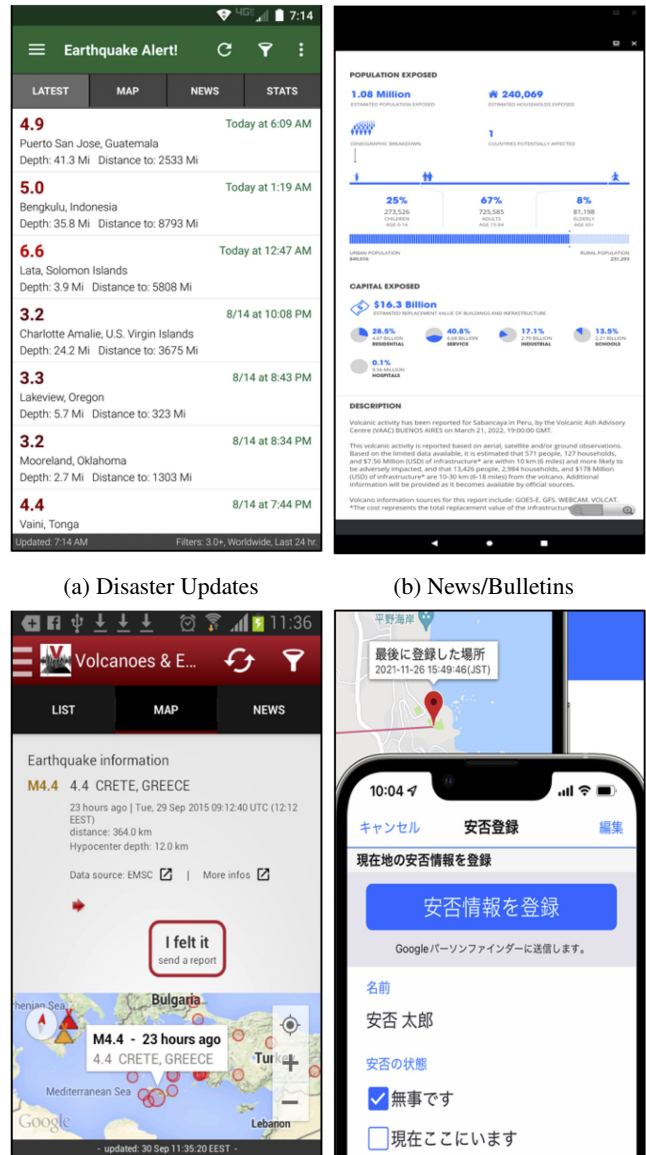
7:14

Earthquake Alert!

LATEST | MAP | NEWS | STATS

4.9 Today at 6:09 AM
Puerto San Jose, Guatemala
Depth: 41.3 Mi Distance to: 2533 Mi

5.0 Today at 1:19 AM
Bengkulu, Indonesia
Depth: 35.8 Mi Distance to: 8793 Mi

6.6 Today at 12:47 AM
Lata, Solomon Islands
Depth: 3.9 Mi Distance to: 5808 Mi

3.2 8/14 at 10:08 PM
Charlotte Amalie, U.S. Virgin Islands
Depth: 24.2 Mi Distance to: 3675 Mi

3.3 8/14 at 8:43 PM
Lakeview, Oregon
Depth: 5.7 Mi Distance to: 323 Mi

3.2 8/14 at 8:34 PM
Mooreland, Oklahoma
Depth: 2.7 Mi Distance to: 1303 Mi

4.4 8/14 at 7:44 PM
Vaini, Tonga

Updated: 7:14 AM Filters: 3.0+, Worldwide, Last 24 hr.

(a) Disaster Updates

POPULATION EXPOSED

1.08 Million
ESTIMATED POPULATION EXPOSED

240,069
ESTIMATED HOUSEHOLDS EXPOSED

DEMOGRAPHIC BREAKDOWN

1
COUNTRIES POTENTIALLY AFFECTED

25%
273,526
CHILDREN
AGE 0-14

67%
725,585
ADULTS
AGE 15-64

8%
81,198
ELDERLY
AGE 65+

URBAN POPULATION
849,016

RURAL POPULATION
231,293

CAPITAL EXPOSED

$16.3 Billion
ESTIMATED REPLACEMENT VALUE OF BUILDINGS AND INFRASTRUCTURE

28.5%
4.67 BILLION
RESIDENTIAL

40.8%
6.66 BILLION
SERVICE

17.1%
2.79 BILLION
INDUSTRIAL

13.5%
2.21 BILLION
SCHOOLS

0.1%
9.36 MILLION
HOSPITALS

DESCRIPTION

Volcanic activity has been reported for Sabancaya in Peru, by the Volcanic Ash Advisory Centre (VAAC) BUENOS AIRES on March 21, 2022, 19:00:00 GMT.

This volcanic activity is reported based on aerial, satellite and/or ground observations. Based on the limited data available, it is estimated that 571 people, 127 households, and $7.56 Million (USD) of infrastructure* are within 10 km (6 miles) and more likely to be adversely impacted, and that 13,426 people, 2,984 households, and $178 Million (USD) of infrastructure* are 10-30 km (6-18 miles) from the volcano. Additional information will be provided as it becomes available by official sources.

Volcano information sources for this report include: GOES-E, GFS, WEBCAM, VOLCAT.
*The cost represents the total replacement value of the infrastructure

(b) News/Bulletins

11:36

Volcanoes & E...

LIST | MAP | NEWS

Earthquake information

M4.4 4.4 CRETE, GREECE
23 hours ago | Tue, 29 Sep 2015 09:12:40 UTC (12:12 EEST)
distance: 364.0 km
Hypocenter depth: 12.0 km

Data source: EMSC | More infos

I felt it
send a report

Bulgaria
rhenian Sea
M4.4 - 23 hours ago
4.4 CRETE, GREECE
Turke
Mediterranean Sea
Google
Lebanon

- updated: 30 Sep 11:35:20 EEST -

平野海岸
最後に登録した場所
2021-11-26 15:49:46(JST)

10:04

キャンセル 安否登録 編集

現在地の安否情報を登録

安否情報を登録

Googleパーソンファインダーに送信します。

名前
安否 太郎

安否の状態
無事です
現在ここにいます